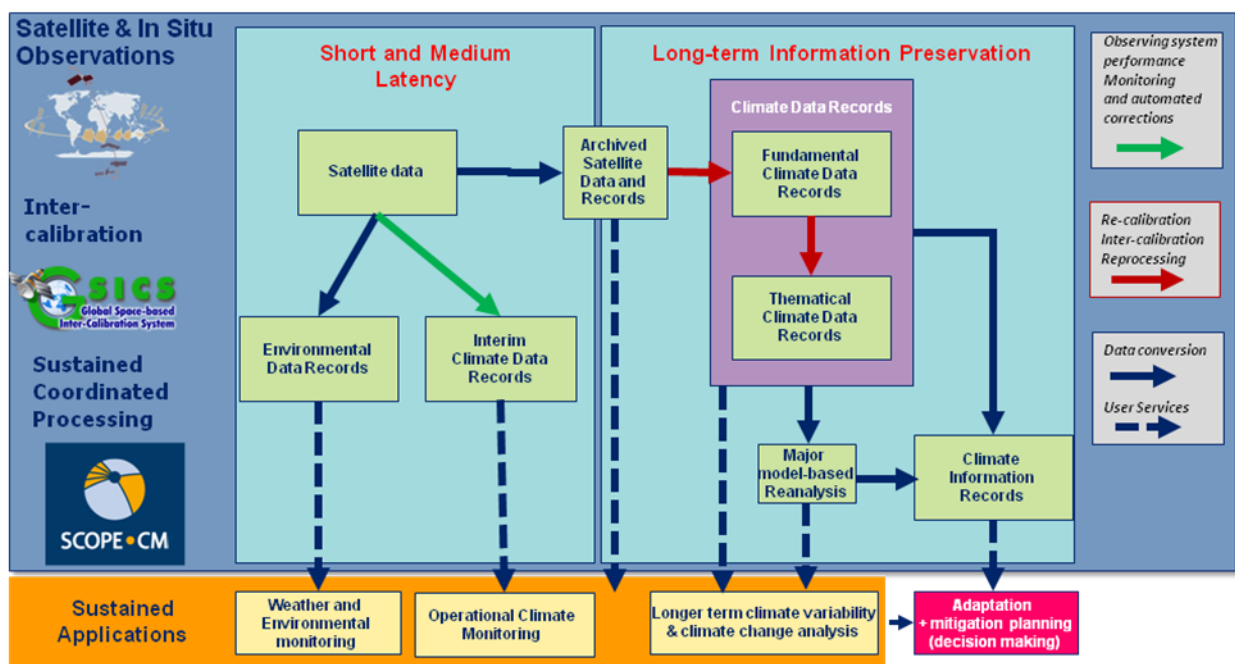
Satellite & In Situ Observations

Inter-calibration

GSICS
Global Space-based Inter-Calibration System

Sustained Coordinated Processing

SCOPE•CM

Short and Medium Latency

Satellite data

Environmental Data Records

Interim Climate Data Records

Archived Satellite Data and Records

Long-term Information Preservation

Climate Data Records

Fundamental Climate Data Records

Thematical Climate Data Records

Major model-based Reanalysis

Climate Information Records

Observing system performance Monitoring and automated corrections

Re-calibration Inter-calibration Reprocessing

Data conversion

User Services

Sustained Applications

Weather and Environmental monitoring

Operational Climate Monitoring

Longer term climate variability & climate change analysis

Adaptation + mitigation planning (decision making)